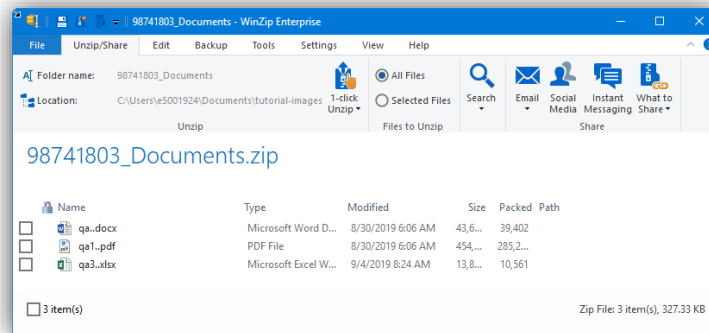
98741803_Documents - WinZip Enterprise

File | Unzip/Share | Edit | Backup | Tools | Settings | View | Help

Folder name: 98741803_Documents
Location: C:\Users\e5001924\Documents\tutorial-images
1-click Unzip
Unzip

All Files
Selected Files
Files to Unzip

Search

Email | Social Media | Instant Messaging | What to Share
Share

98741803_Documents.zip

| Name | Type | Modified | Size | Packed | Path |
|---|---|---|---|---|---|
| qa..docx | Microsoft Word D... | 8/30/2019 6:06 AM | 43,6... | 39,402 | |
| qa1..pdf | PDF File | 8/30/2019 6:06 AM | 454,... | 285,2... | |
| qa3..xlsx | Microsoft Excel W... | 9/4/2019 8:24 AM | 13,8... | 10,561 | |

3 item(s)
Zip File: 3 item(s), 327.33 KB